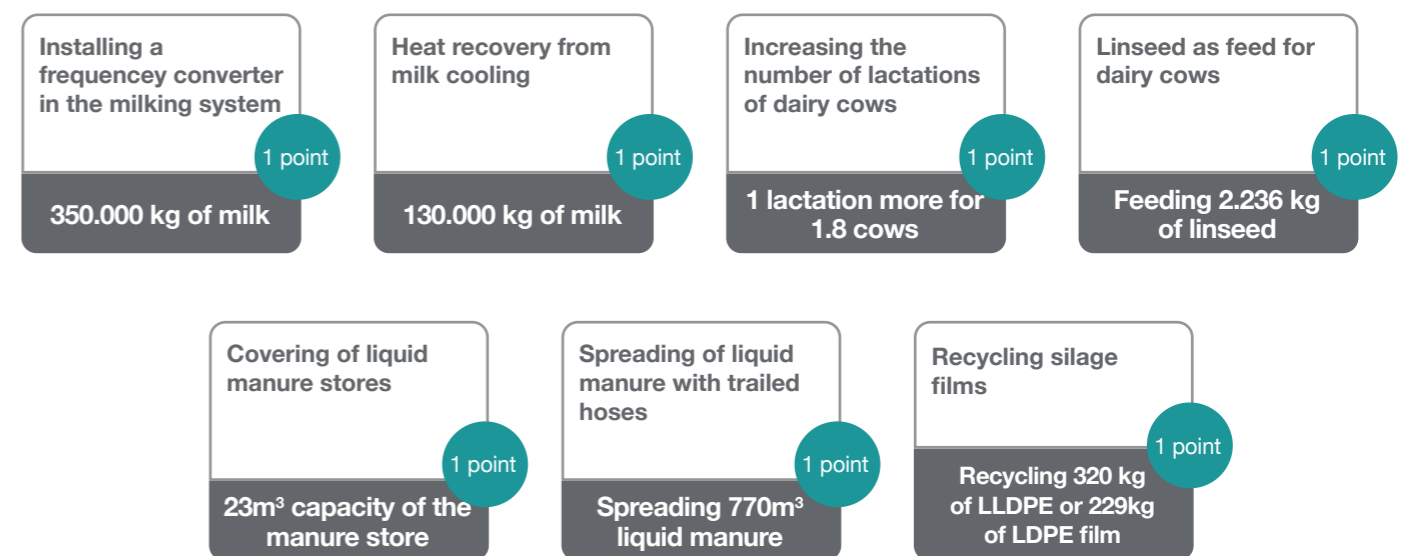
Installing a frequencey converter in the milking system

1 point

350.000 kg of milk

Heat recovery from milk cooling

1 point

130.000 kg of milk

Increasing the number of lactations of dairy cows

1 point

1 lactation more for 1.8 cows

Linseed as feed for dairy cows

1 point

Feeding 2.236 kg of linseed

Covering of liquid manure stores

1 point

23m$^3$ capacity of the manure store

Spreading of liquid manure with trailed hoses

1 point

Spreading 770m$^3$ liquid manure

Recycling silage films

1 point

Recycling 320 kg of LLDPE or 229kg of LDPE film